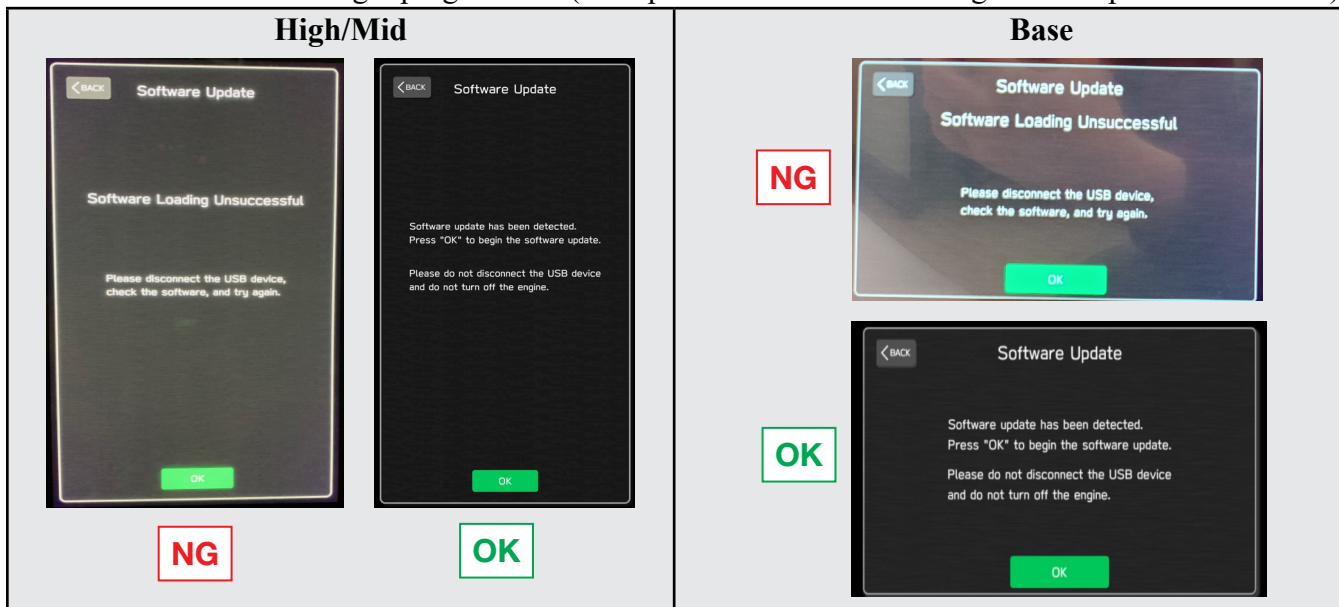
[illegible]

| High/Mid | Base |
|---|---|
| BACK Software Update Software Loading Unsuccessful Please disconnect the USB device, check the software, and try again. OK NG — BACK Software Update Software update has been detected. Press "OK" to begin the software update. Please do not disconnect the USB device and do not turn off the engine. OK OK | NG BACK Software Update Software Loading Unsuccessful Please disconnect the USB device, check the software, and try again. OK — OK BACK Software Update Software update has been detected. Press "OK" to begin the software update. Please do not disconnect the USB device and do not turn off the engine. OK |